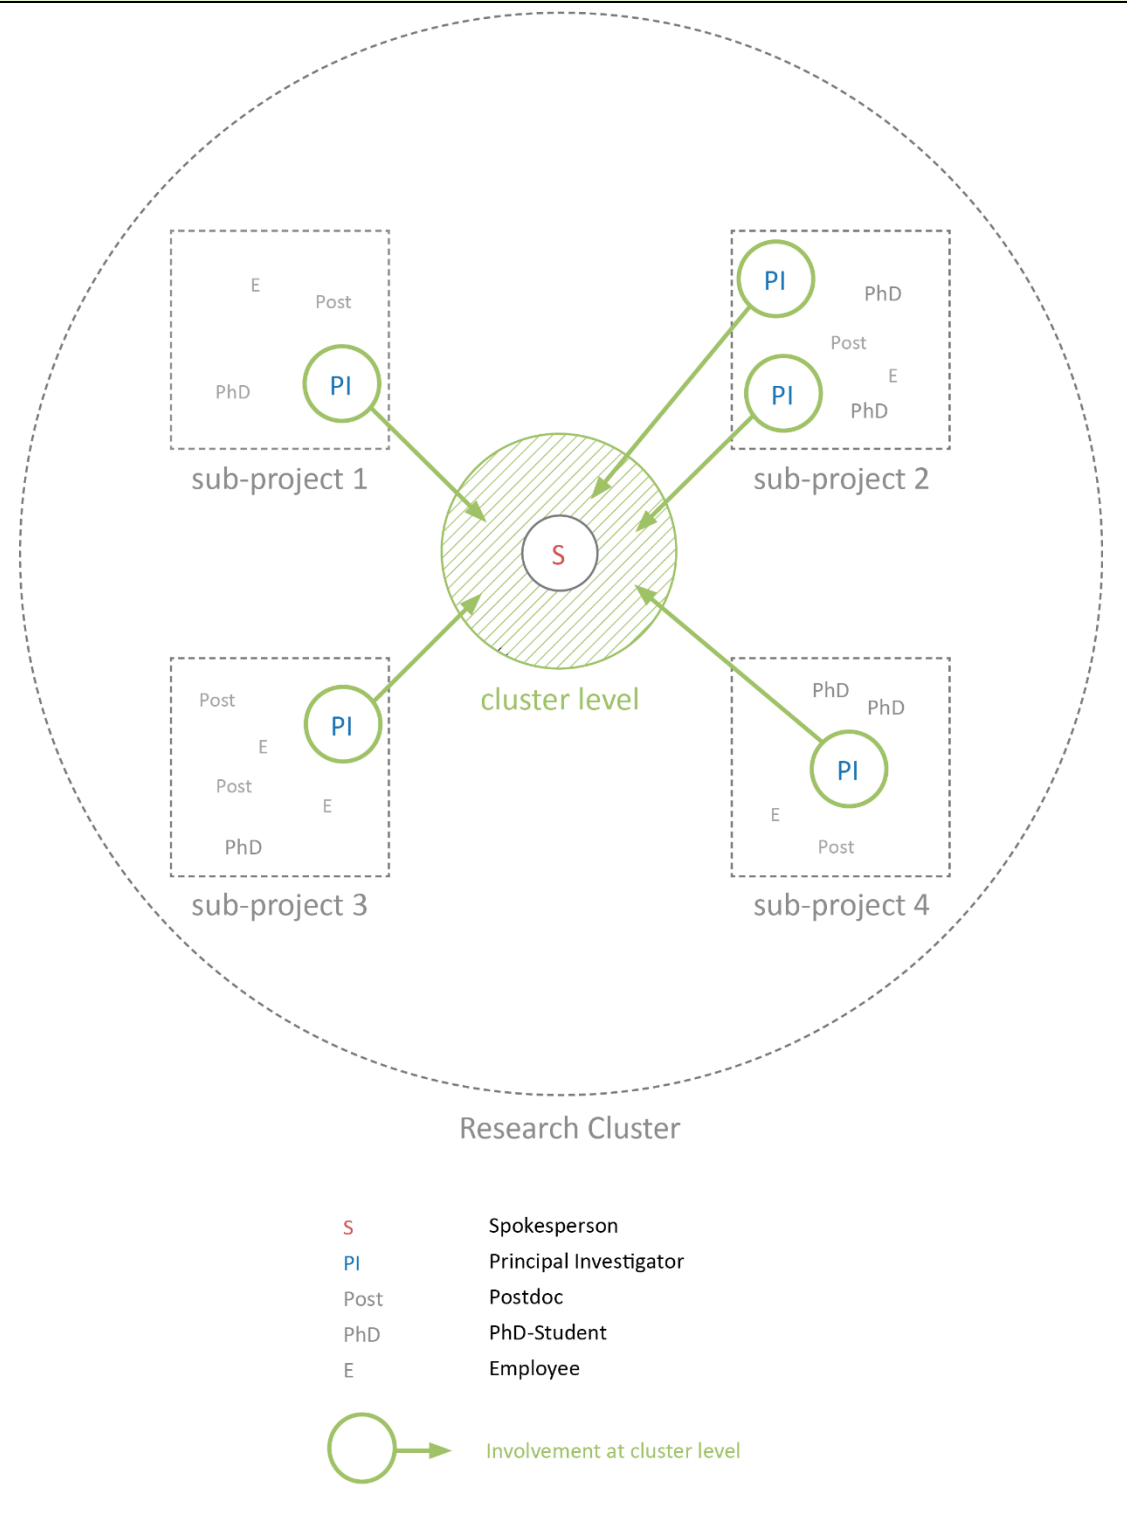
E
Post
PhD
PI
sub-project 1

PI
PhD
Post
PI
E
PhD
sub-project 2

S
cluster level

Post
PI
E
Post
E
PhD
sub-project 3

PhD
PhD
PI
E
Post
sub-project 4

Research Cluster

| S | Spokesperson |
|---|---|
| PI | Principal Investigator |
| Post | Postdoc |
| PhD | PhD-Student |
| E | Employee |

Involvement at cluster level